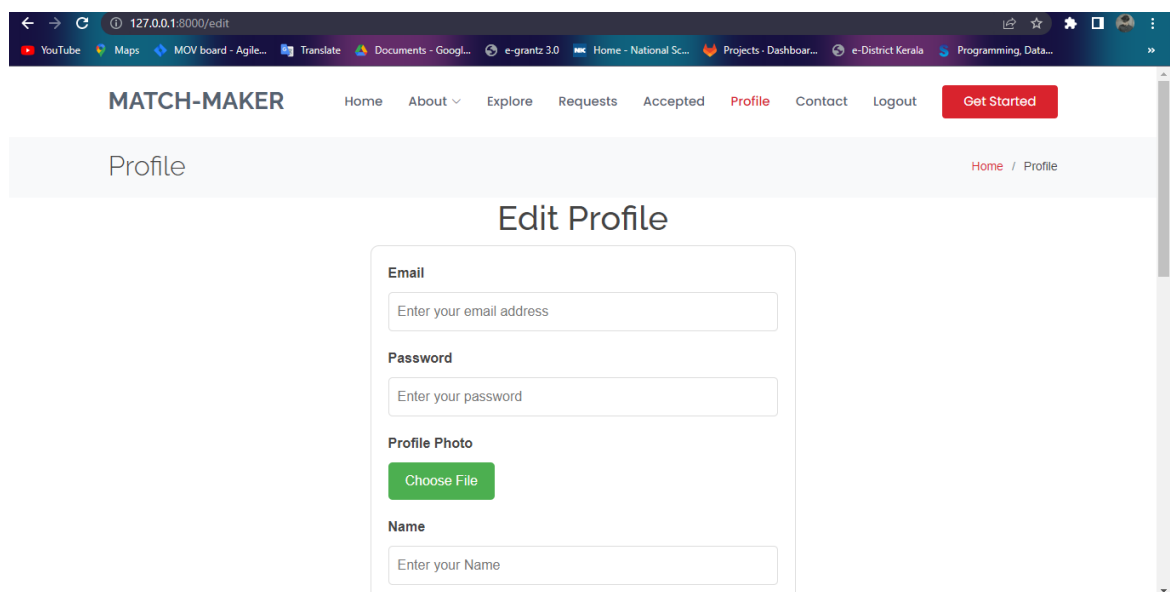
127.0.0.1:8000/edit

YouTube Maps MOV board - Agile... Translate Documents - Googl... e-grantz 3.0 Home - National Sc... Projects - Dashboar... e-District Kerala Programming, Data...

MATCH-MAKER

Home About Explore Requests Accepted Profile Contact Logout Get Started

Profile

Home / Profile

Edit Profile

Email

Enter your email address

Password

Enter your password

Profile Photo

Choose File

Name

Enter your Name